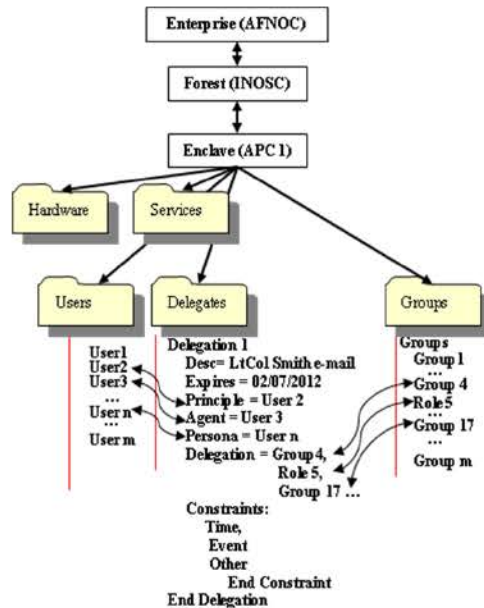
Enterprise (AFNOC)

Forest (INOSC)

Enclave (APC 1)

Hardware

Services

Users

Delegates

Groups

User1
User2
User3
...
User n
...
User m

Delegation 1
Desc= LtCol Smith e-mail
Expires = 02/07/2012
Principle = User 2
Agent = User 3
Persona = User n
Delegation = Group 4,
Role 5,
Group 17 ...

Groups
Group 1
...
Group 4
Role 5
...
Group 17
...
Group m

Constraints:
Time,
Event
Other
End Constraint
End Delegation